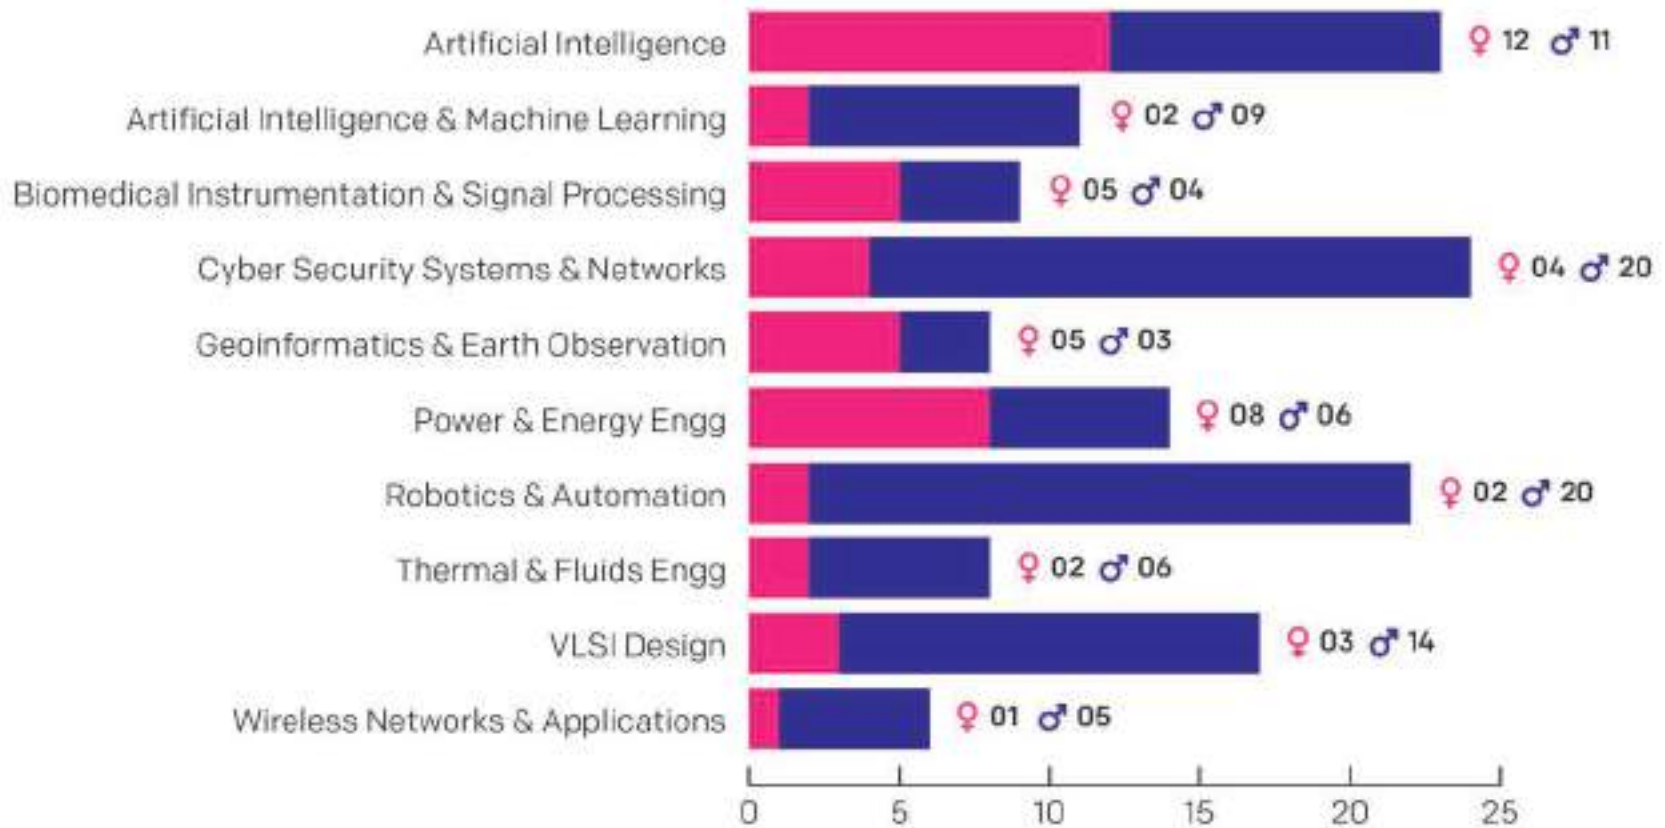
Artificial Intelligence ♀ 12 ♂ 11
Artificial Intelligence & Machine Learning ♀ 02 ♂ 09
Biomedical Instrumentation & Signal Processing ♀ 05 ♂ 04
Cyber Security Systems & Networks ♀ 04 ♂ 20
Geoinformatics & Earth Observation ♀ 05 ♂ 03
Power & Energy Engg ♀ 08 ♂ 06
Robotics & Automation ♀ 02 ♂ 20
Thermal & Fluids Engg ♀ 02 ♂ 06
VLSI Design ♀ 03 ♂ 14
Wireless Networks & Applications ♀ 01 ♂ 05

0 5 10 15 20 25